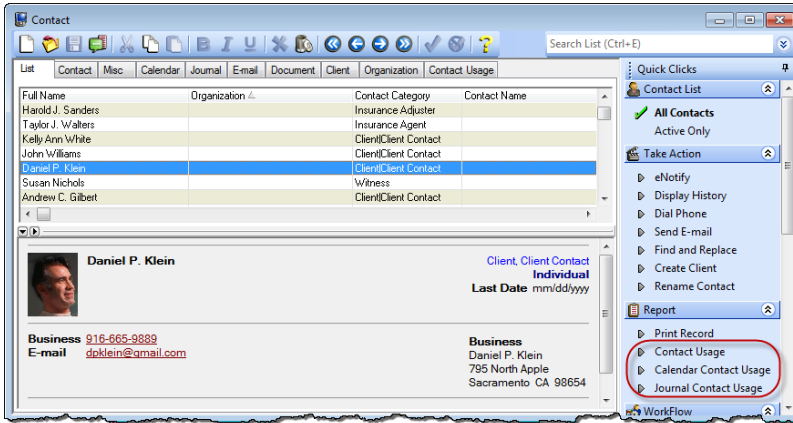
Contact

Search List (Ctrl+E)

List | Contact | Misc | Calendar | Journal | E-mail | Document | Client | Organization | Contact Usage

| Full Name | Organization | Contact Category | Contact Name |
|---|---|---|---|
| Harold J. Sanders | | Insurance Adjuster | |
| Taylor J. Walters | | Insurance Agent | |
| Kelly Ann White | | Client\|Client Contact | |
| John Williams | | Client\|Client Contact | |
| Daniel P. Klein | | Client\|Client Contact | |
| Susan Nichols | | Witness | |
| Andrew C. Gilbert | | Client\|Client Contact | |

Daniel P. Klein

Client, Client Contact
Individual
Last Date mm/dd/yyyy

Business 916-665-9889
E-mail dpklein@gmail.com

Business
Daniel P. Klein
795 North Apple
Sacramento CA 98654

Quick Clicks
Contact List
All Contacts
Active Only
Take Action
eNotify
Display History
Dial Phone
Send E-mail
Find and Replace
Create Client
Rename Contact
Report
Print Record
Contact Usage
Calendar Contact Usage
Journal Contact Usage
WorkFlow